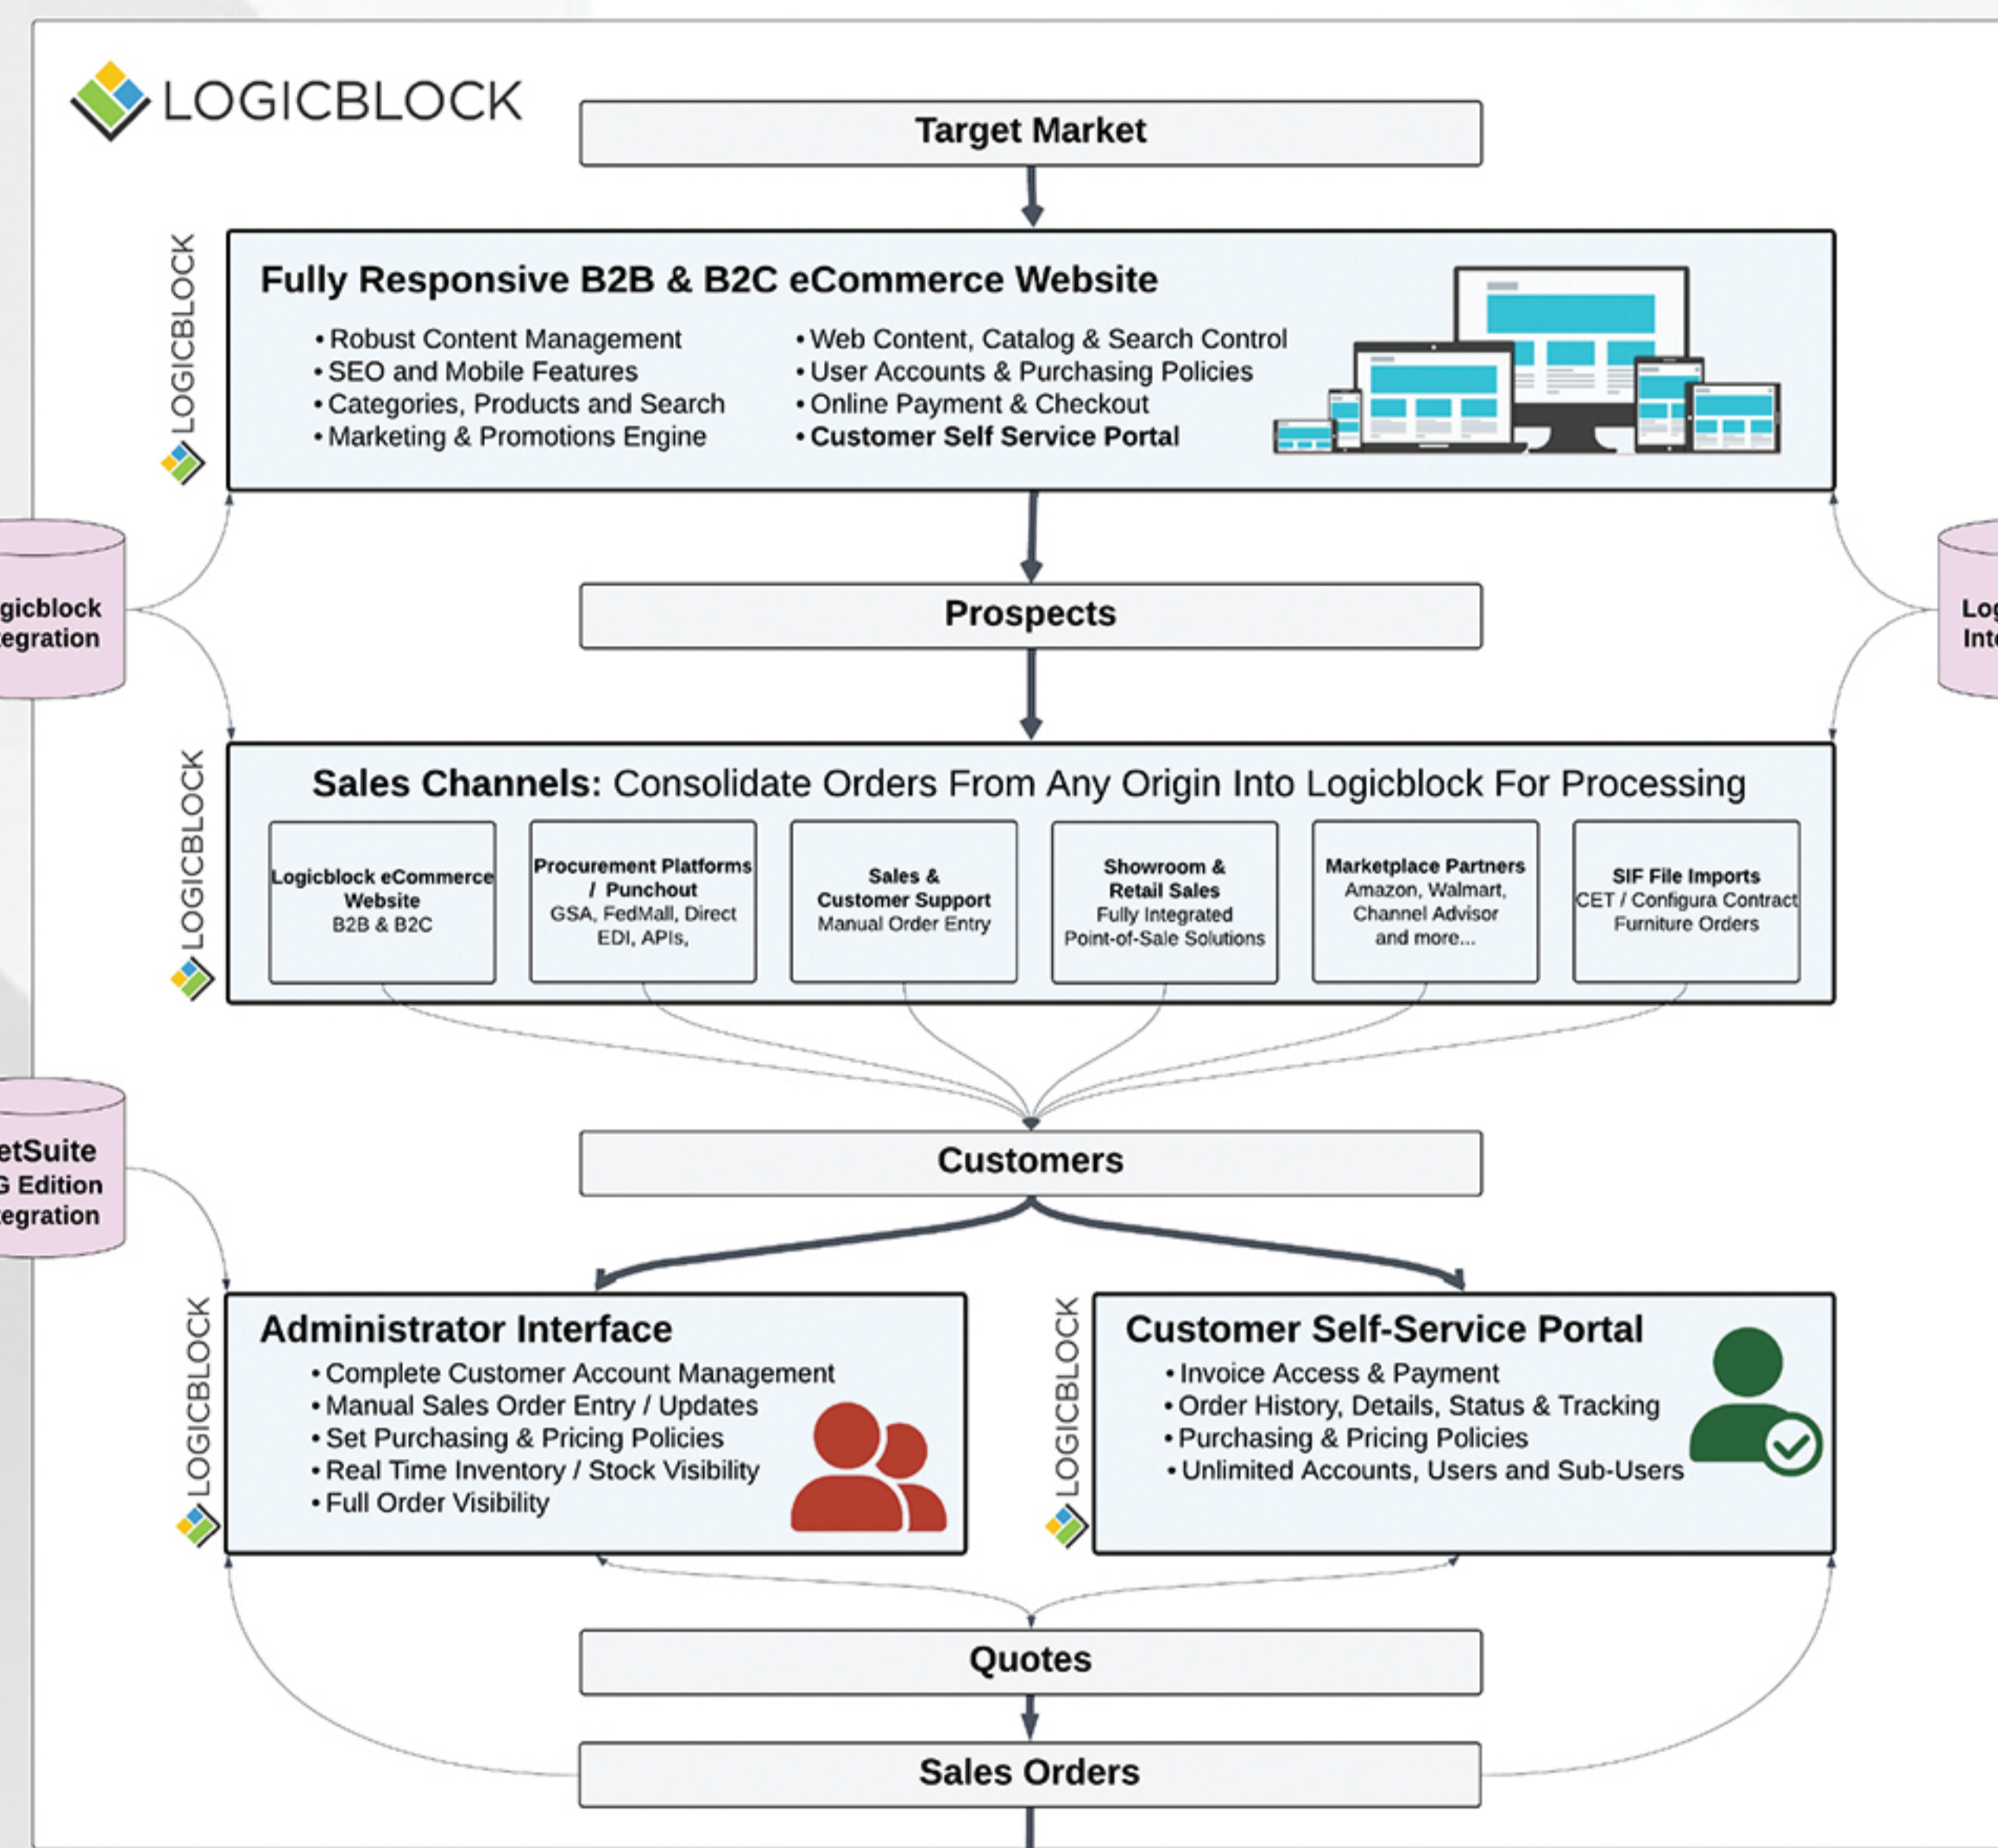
LOGICBLOCK

Target Market

LOGICBLOCK

Fully Responsive B2B & B2C eCommerce Website

• Robust Content Management
• SEO and Mobile Features
• Categories, Products and Search
• Marketing & Promotions Engine

• Web Content, Catalog & Search Control
• User Accounts & Purchasing Policies
• Online Payment & Checkout
• Customer Self Service Portal

gicblock
egration

Log
Inte

Prospects

LOGICBLOCK

Sales Channels: Consolidate Orders From Any Origin Into Logicblock For Processing

Logicblock eCommerce Website
B2B & B2C

Procurement Platforms / Punchout
GSA, FedMall, Direct EDI, APIs,

Sales & Customer Support
Manual Order Entry

Showroom & Retail Sales
Fully Integrated Point-of-Sale Solutions

Marketplace Partners
Amazon, Walmart, Channel Advisor and more...

SIF File Imports
CET / Configura Contract Furniture Orders

etSuite
G Edition
egration

Customers

LOGICBLOCK

Administrator Interface
• Complete Customer Account Management
• Manual Sales Order Entry / Updates
• Set Purchasing & Pricing Policies
• Real Time Inventory / Stock Visibility
• Full Order Visibility

LOGICBLOCK

Customer Self-Service Portal
• Invoice Access & Payment
• Order History, Details, Status & Tracking
• Purchasing & Pricing Policies
• Unlimited Accounts, Users and Sub-Users

Quotes

Sales Orders